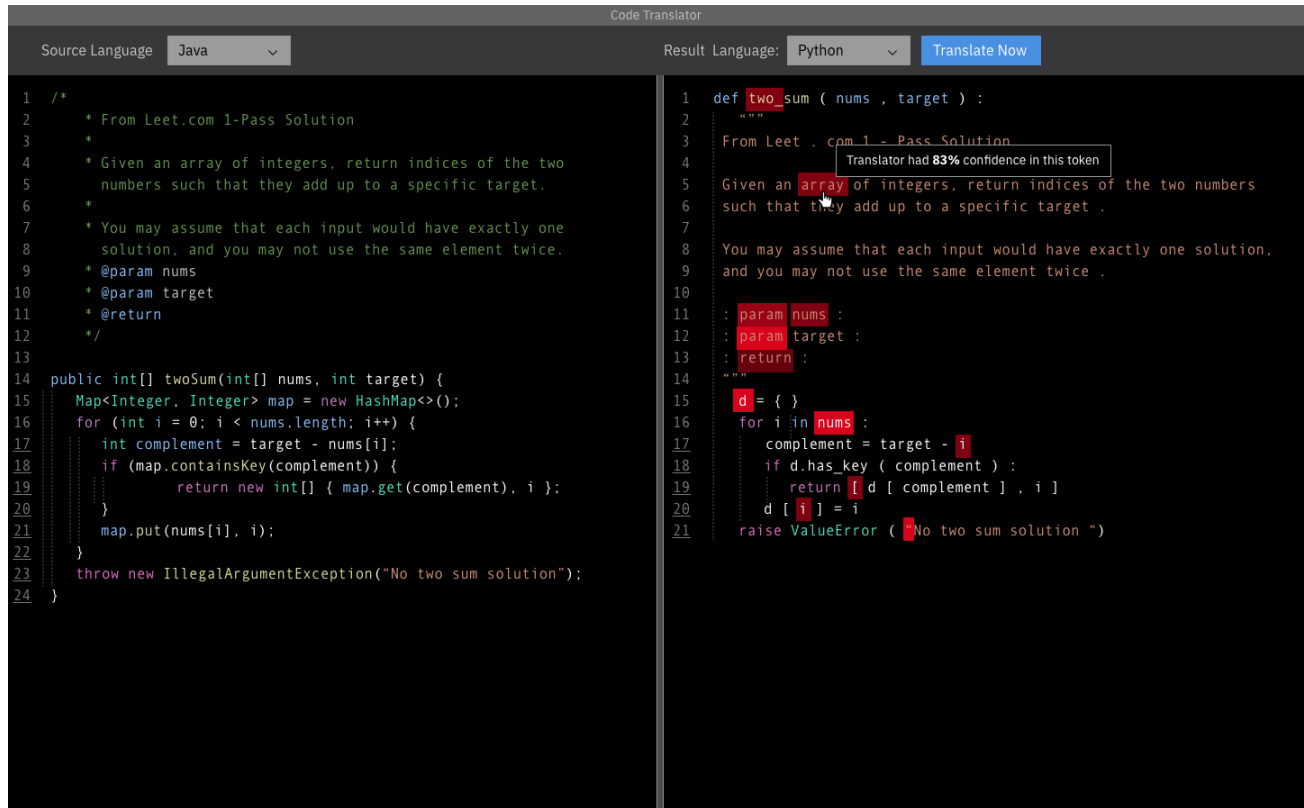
Code Translator

Source Language Java

Result Language: Python Translate Now

1 /*
2 * From Leet.com 1-Pass Solution
3 *
4 * Given an array of integers, return indices of the two
5 numbers such that they add up to a specific target.
6 *
7 * You may assume that each input would have exactly one
8 solution, and you may not use the same element twice.
9 * @param nums
10 * @param target
11 * @return
12 */
13
14 public int[] twoSum(int[] nums, int target) {
15 Map<Integer, Integer> map = new HashMap<>();
16 for (int i = 0; i < nums.length; i++) {
17 int complement = target - nums[i];
18 if (map.containsKey(complement)) {
19 return new int[] { map.get(complement), i };
20 }
21 map.put(nums[i], i);
22 }
23 throw new IllegalArgumentException("No two sum solution");
24 }

1 def two_sum ( nums , target ) :
2 """
3 From Leet . com 1 - Pass Solution
4
5 Given an array of integers, return indices of the two numbers
6 such that they add up to a specific target .
7
8 You may assume that each input would have exactly one solution,
9 and you may not use the same element twice .
10
11 : param nums :
12 : param target :
13 : return :
14 """
15 d = { }
16 for i in nums :
17 complement = target - i
18 if d.has_key ( complement ) :
19 return [ d [ complement ] , i ]
20 d [ i ] = i
21 raise ValueError ( "No two sum solution ")

Translator had 83% confidence in this token